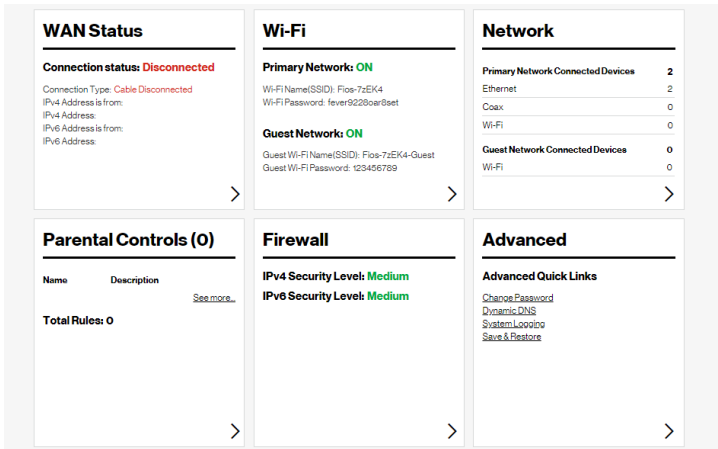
WAN Status

Connection status: Disconnected

Connection Type: Cable Disconnected
IPv4 Address is from:
IPv4 Address:
IPv6 Address is from:
IPv6 Address:

>

Wi-Fi

Primary Network: ON

Wi-Fi Name(SSID): Fios-7zEK4
Wi-Fi Password: fever9228oar8set

Guest Network: ON

Guest Wi-Fi Name(SSID): Fios-7zEK4-Guest
Guest Wi-Fi Password: 123456789

>

Network

| Primary Network Connected Devices | 2 |
|---|---|
| Ethernet | 2 |
| Coax | 0 |
| Wi-Fi | 0 |

| Guest Network Connected Devices | 0 |
|---|---|
| Wi-Fi | 0 |

>

Parental Controls (0)

Name Description

See more...

Total Rules: 0

>

Firewall

IPv4 Security Level: Medium
IPv6 Security Level: Medium

>

Advanced

Advanced Quick Links

Change Password
Dynamic DNS
System Logging
Save & Restore

>